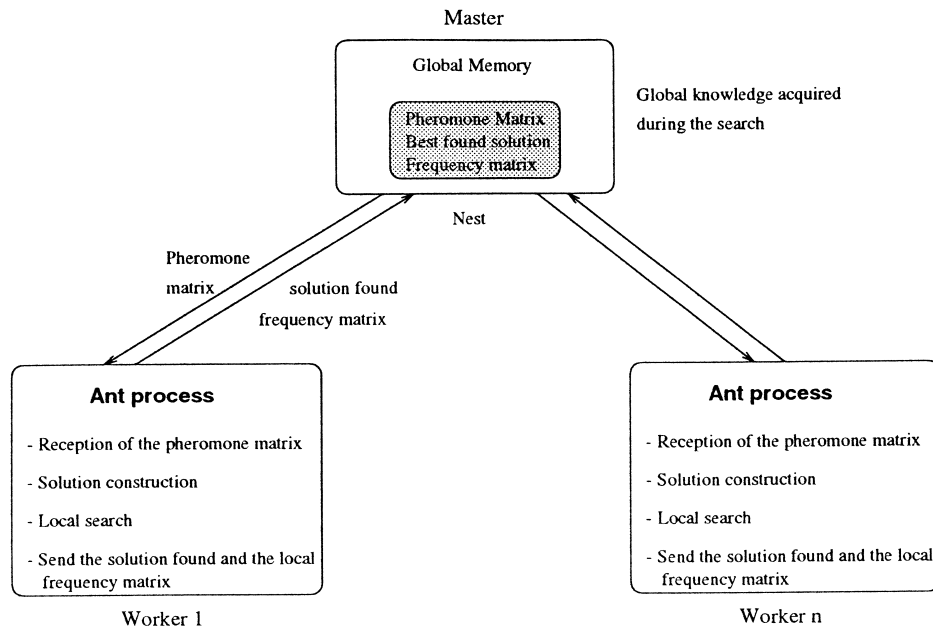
Master

Global Memory

Pheromone Matrix
Best found solution
Frequency matrix

Global knowledge acquired during the search

Nest

Pheromone matrix

solution found
frequency matrix

Ant process

- Reception of the pheromone matrix
- Solution construction
- Local search
- Send the solution found and the local frequency matrix

Worker 1

Ant process

- Reception of the pheromone matrix
- Solution construction
- Local search
- Send the solution found and the local frequency matrix

Worker n